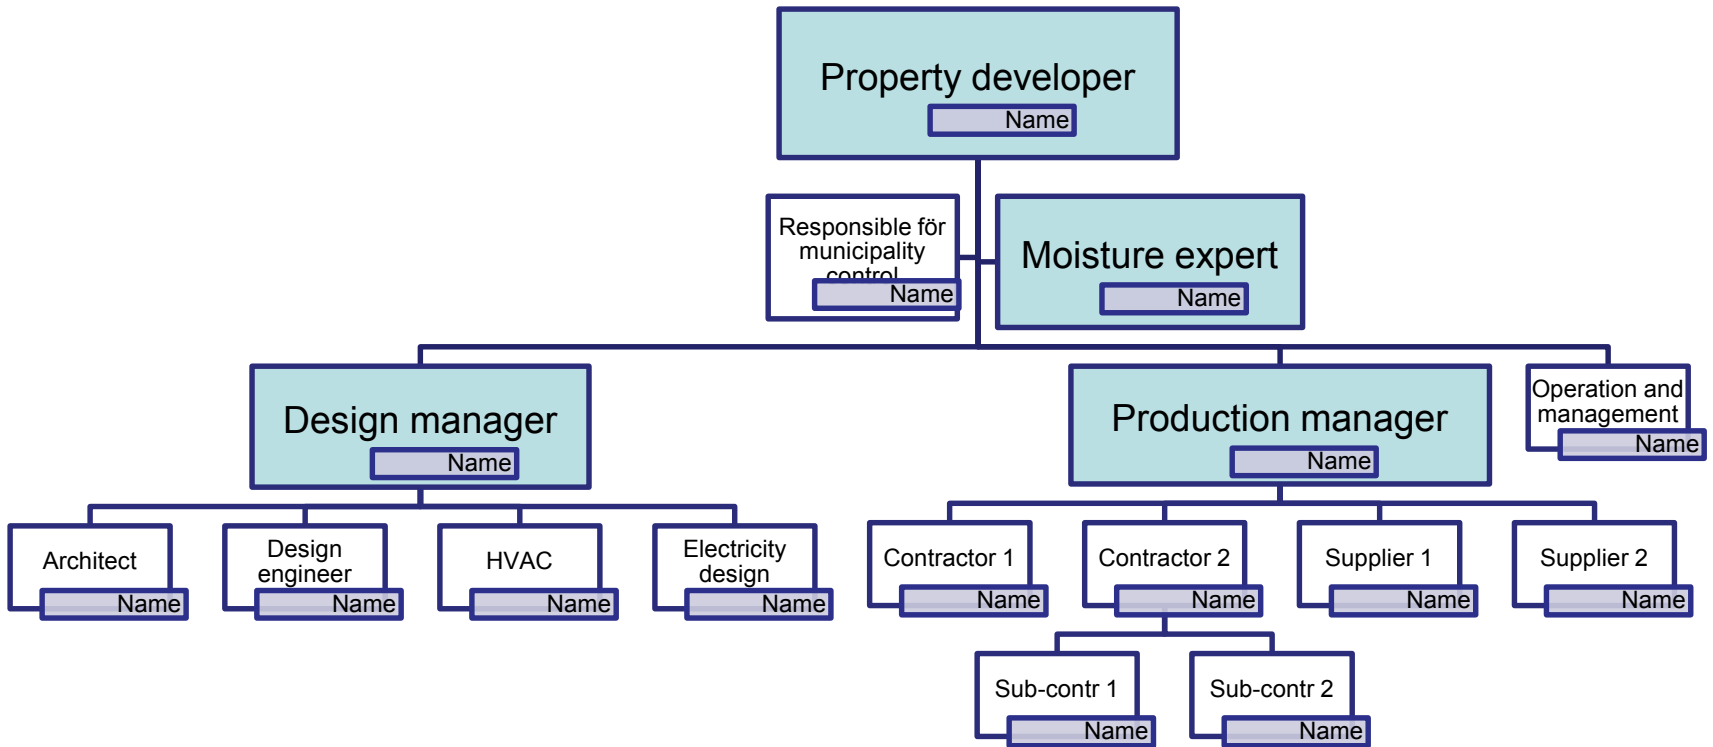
Property developer
Name

Responsible för municipality control
Name

Moisture expert
Name

Design manager
Name

Production manager
Name

Operation and management
Name

Architect
Name

Design engineer
Name

HVAC
Name

Electricity design
Name

Contractor 1
Name

Contractor 2
Name

Supplier 1
Name

Supplier 2
Name

Sub-contr 1
Name

Sub-contr 2
Name